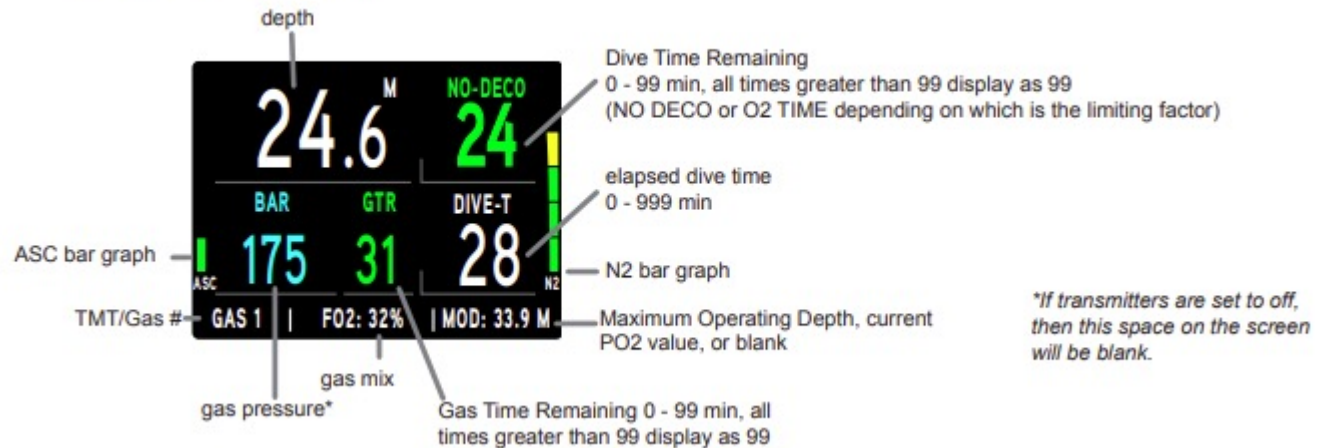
depth

24.6 M

NO-DECO
24

Dive Time Remaining
0 - 99 min, all times greater than 99 display as 99
(NO DECO or O2 TIME depending on which is the limiting factor)

BAR
175

GTR
31

DIVE-T
28

elapsed dive time
0 - 999 min

ASC bar graph

ASC

N2

N2 bar graph

TMT/Gas #

GAS 1 | FO2: 32% | MOD: 33.9 M

Maximum Operating Depth, current PO2 value, or blank

*If transmitters are set to off, then this space on the screen will be blank.

gas mix

gas pressure*

Gas Time Remaining 0 - 99 min, all times greater than 99 display as 99